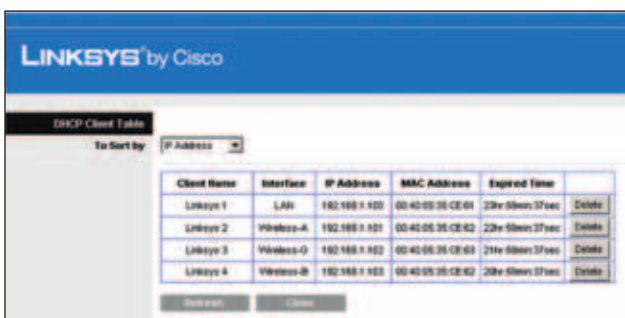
LINKSYS® by Cisco

DHCP Client Table

To Sort by IP Address

| Client Name | Interface | IP Address | MAC Address | Expired Time | |
|---|---|---|---|---|---|
| Linksys 1 | LAN | 192.168.1.100 | 00:40:05:35:CE:61 | 23hr:59min:37sec | Delete |
| Linksys 2 | Wireless-A | 192.168.1.101 | 00:40:05:35:CE:62 | 22hr:59min:37sec | Delete |
| Linksys 3 | Wireless-G | 192.168.1.102 | 00:40:05:35:CE:63 | 21hr:59min:37sec | Delete |
| Linksys 4 | Wireless-B | 192.168.1.103 | 00:40:05:35:CE:64 | 20hr:59min:37sec | Delete |

Refresh Close